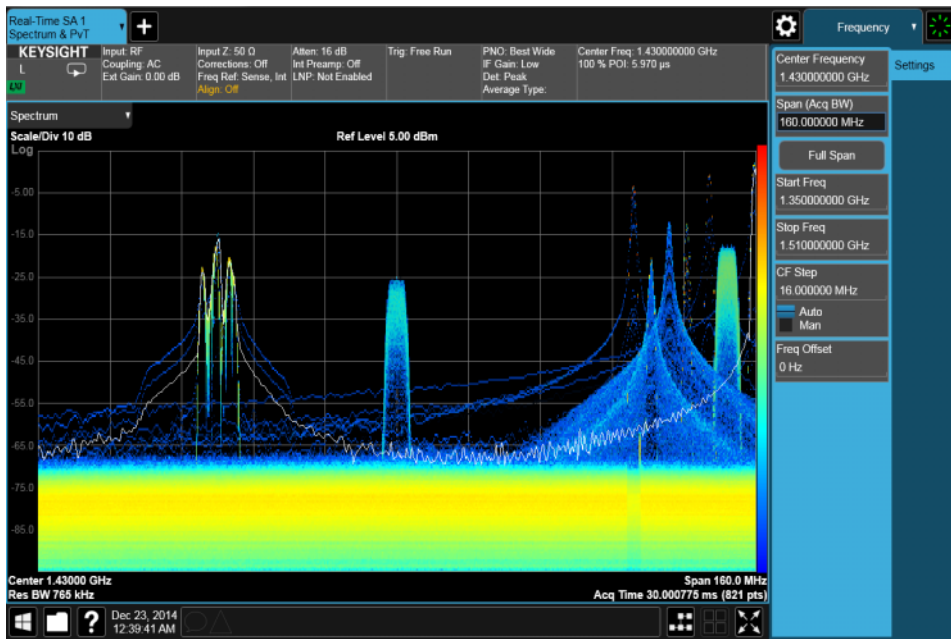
Real-Time SA 1
Spectrum & PvT

+

Frequency

KEYSIGHT
L
LXI

Input: RF
Coupling: AC
Ext Gain: 0.00 dB

Input Z: 50 Ω
Corrections: Off
Freq Ref: Sense, Int
Align: Off

Atten: 16 dB
Int Preamp: Off
LNP: Not Enabled

Trig: Free Run

PNO: Best Wide
IF Gain: Low
Det: Peak
Average Type:

Center Freq: 1.430000000 GHz
100 % POI: 5.970 µs

Spectrum

Scale/Div 10 dB
Log

Ref Level 5.00 dBm

-5.00
-15.0
-25.0
-35.0
-45.0
-55.0
-65.0
-75.0
-85.0

Center 1.43000 GHz
Res BW 765 kHz

Span 160.0 MHz
Acq Time 30.000775 ms (821 pts)

Center Frequency
1.430000000 GHz

Settings

Span (Acq BW)
160.000000 MHz

Full Span

Start Freq
1.350000000 GHz

Stop Freq
1.510000000 GHz

CF Step
16.000000 MHz
Auto
Man

Freq Offset
0 Hz

?

Dec 23, 2014
12:39:41 AM